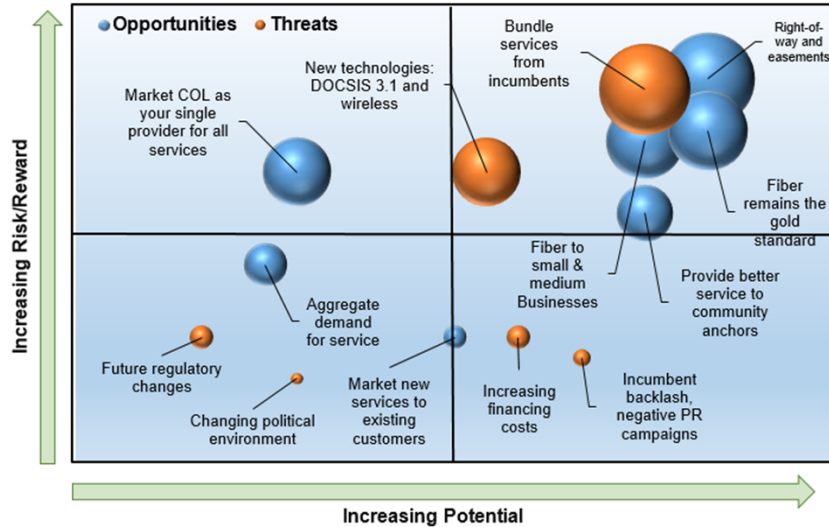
Opportunities Threats

Market COL as your single provider for all services

New technologies: DOCSIS 3.1 and wireless

Bundle services from incumbents

Right-of-way and easements

Fiber remains the gold standard

Fiber to small & medium Businesses

Provide better service to community anchors

Aggregate demand for service

Future regulatory changes

Changing political environment

Market new services to existing customers

Increasing financing costs

Incumbent backlash, negative PR campaigns

Increasing Risk/Reward

Increasing Potential